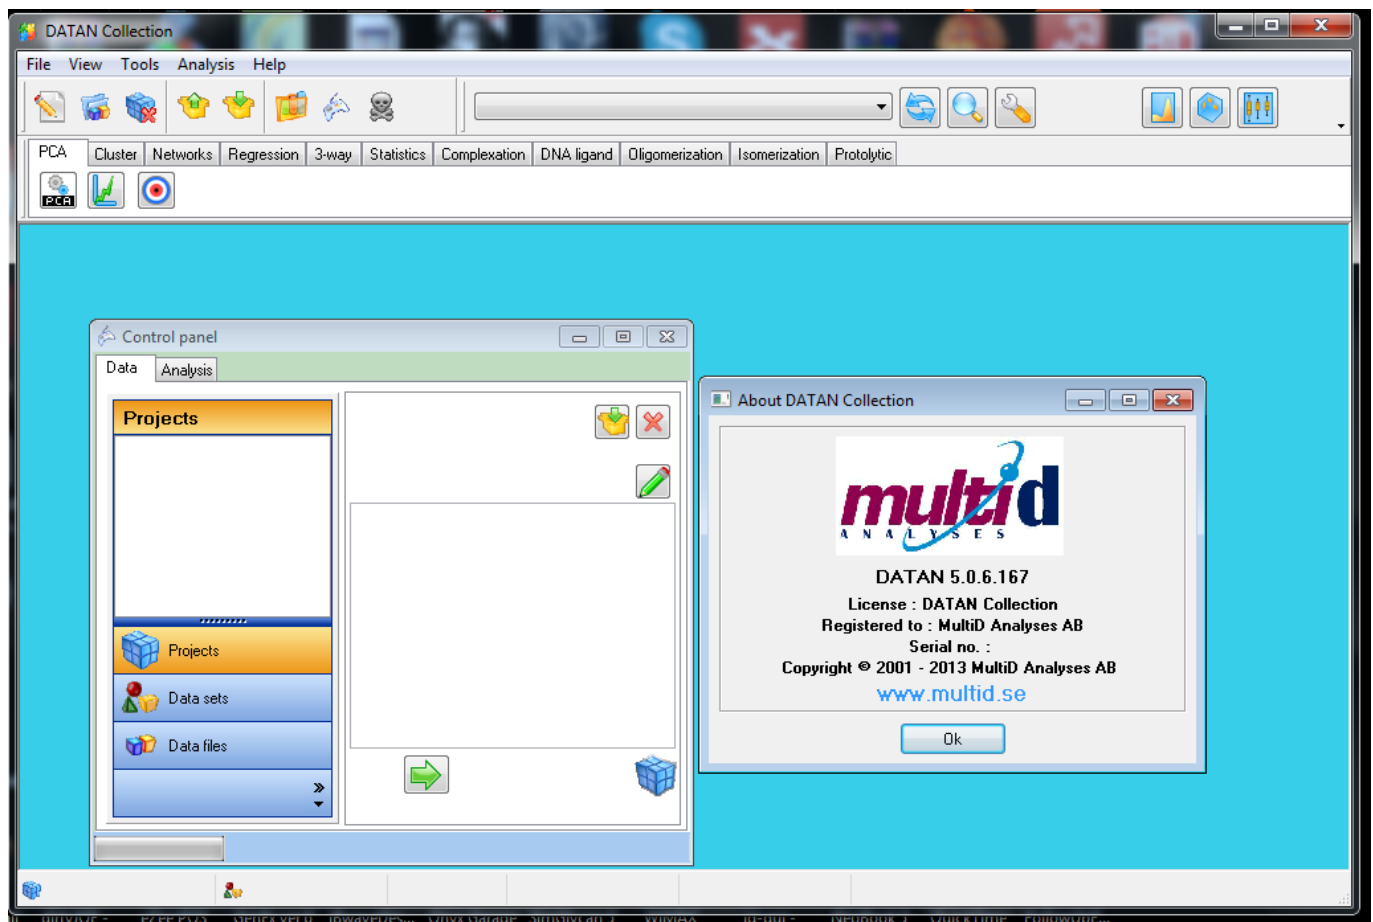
DATAN Collection

File View Tools Analysis Help

PCA Cluster Networks Regression 3-way Statistics Complexation DNA ligand Oligomerization Isomerization Protolytic

PCA

Control panel

Data Analysis

Projects

Projects

Data sets

Data files

About DATAN Collection

multid
ANALYSES

DATAN 5.0.6.167

License : DATAN Collection
Registered to : MultiD Analyses AB
Serial no. :
Copyright © 2001 - 2013 MultiD Analyses AB
www.multid.se

Ok